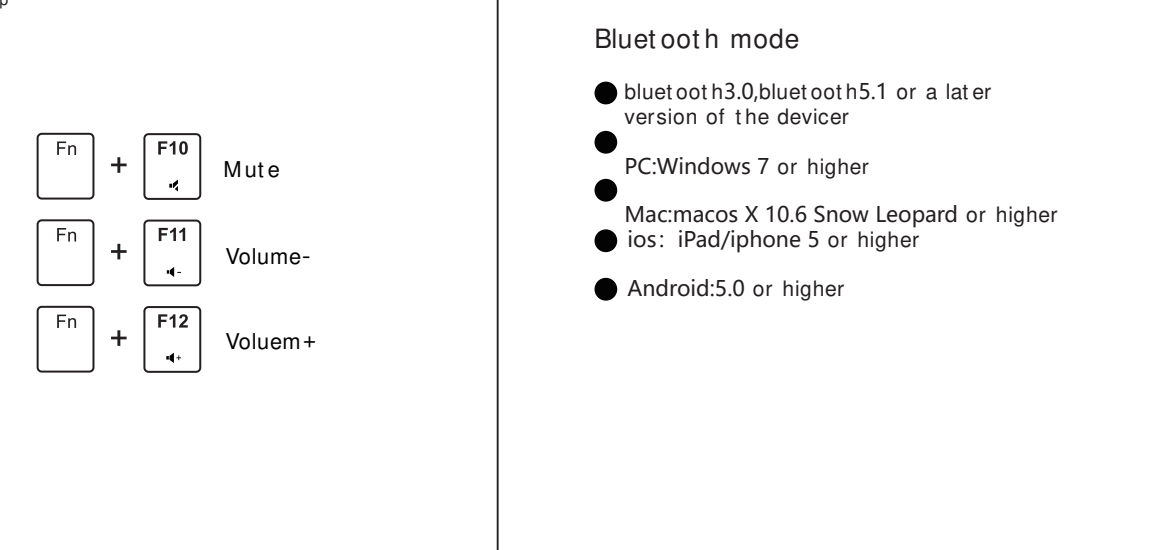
p

Fn + F10 Mute

Fn + F11 Volume-

Fn + F12 Voluem+

Bluetooth mode

bluetooth3.0,bluetooth5.1 or a later version of the devicer

PC:Windows 7 or higher

Mac:macos X 10.6 Snow Leopard or higher

ios: iPad/iphone 5 or higher

Android:5.0 or higher